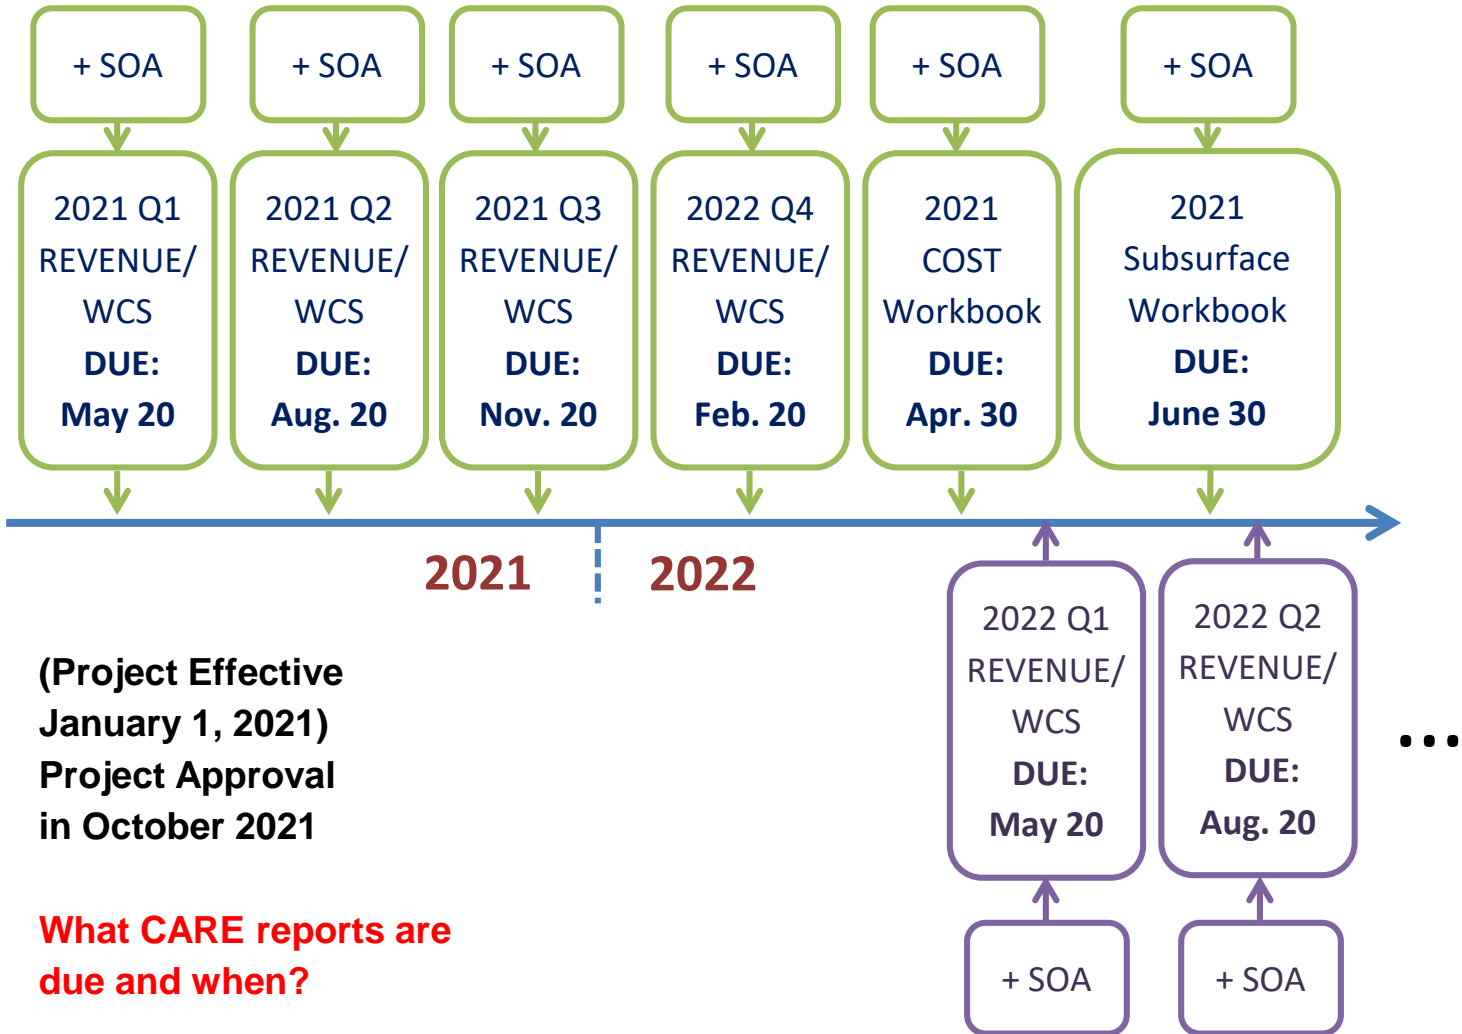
+ SOA

+ SOA

+ SOA

+ SOA

+ SOA

+ SOA

2021 Q1 REVENUE/ WCS DUE: May 20

2021 Q2 REVENUE/ WCS DUE: Aug. 20

2021 Q3 REVENUE/ WCS DUE: Nov. 20

2022 Q4 REVENUE/ WCS DUE: Feb. 20

2021 COST Workbook DUE: Apr. 30

2021 Subsurface Workbook DUE: June 30

2021

2022

2022 Q1 REVENUE/ WCS DUE: May 20

2022 Q2 REVENUE/ WCS DUE: Aug. 20

...

(Project Effective January 1, 2021) Project Approval in October 2021

What CARE reports are due and when?

+ SOA

+ SOA